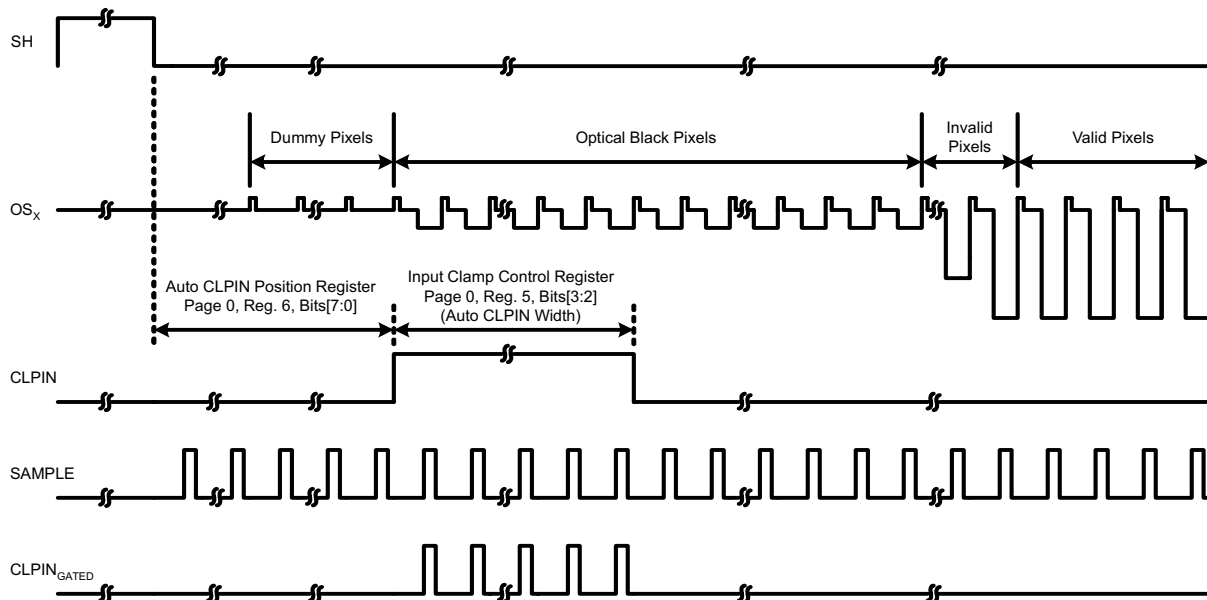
SH

Dummy Pixels

Optical Black Pixels

Invalid Pixels

Valid Pixels

$OS_X$

Auto CLPIN Position Register
Page 0, Reg. 6, Bits[7:0]

Input Clamp Control Register
Page 0, Reg. 5, Bits[3:2]
(Auto CLPIN Width)

CLPIN

SAMPLE

$CLPIN_{GATED}$